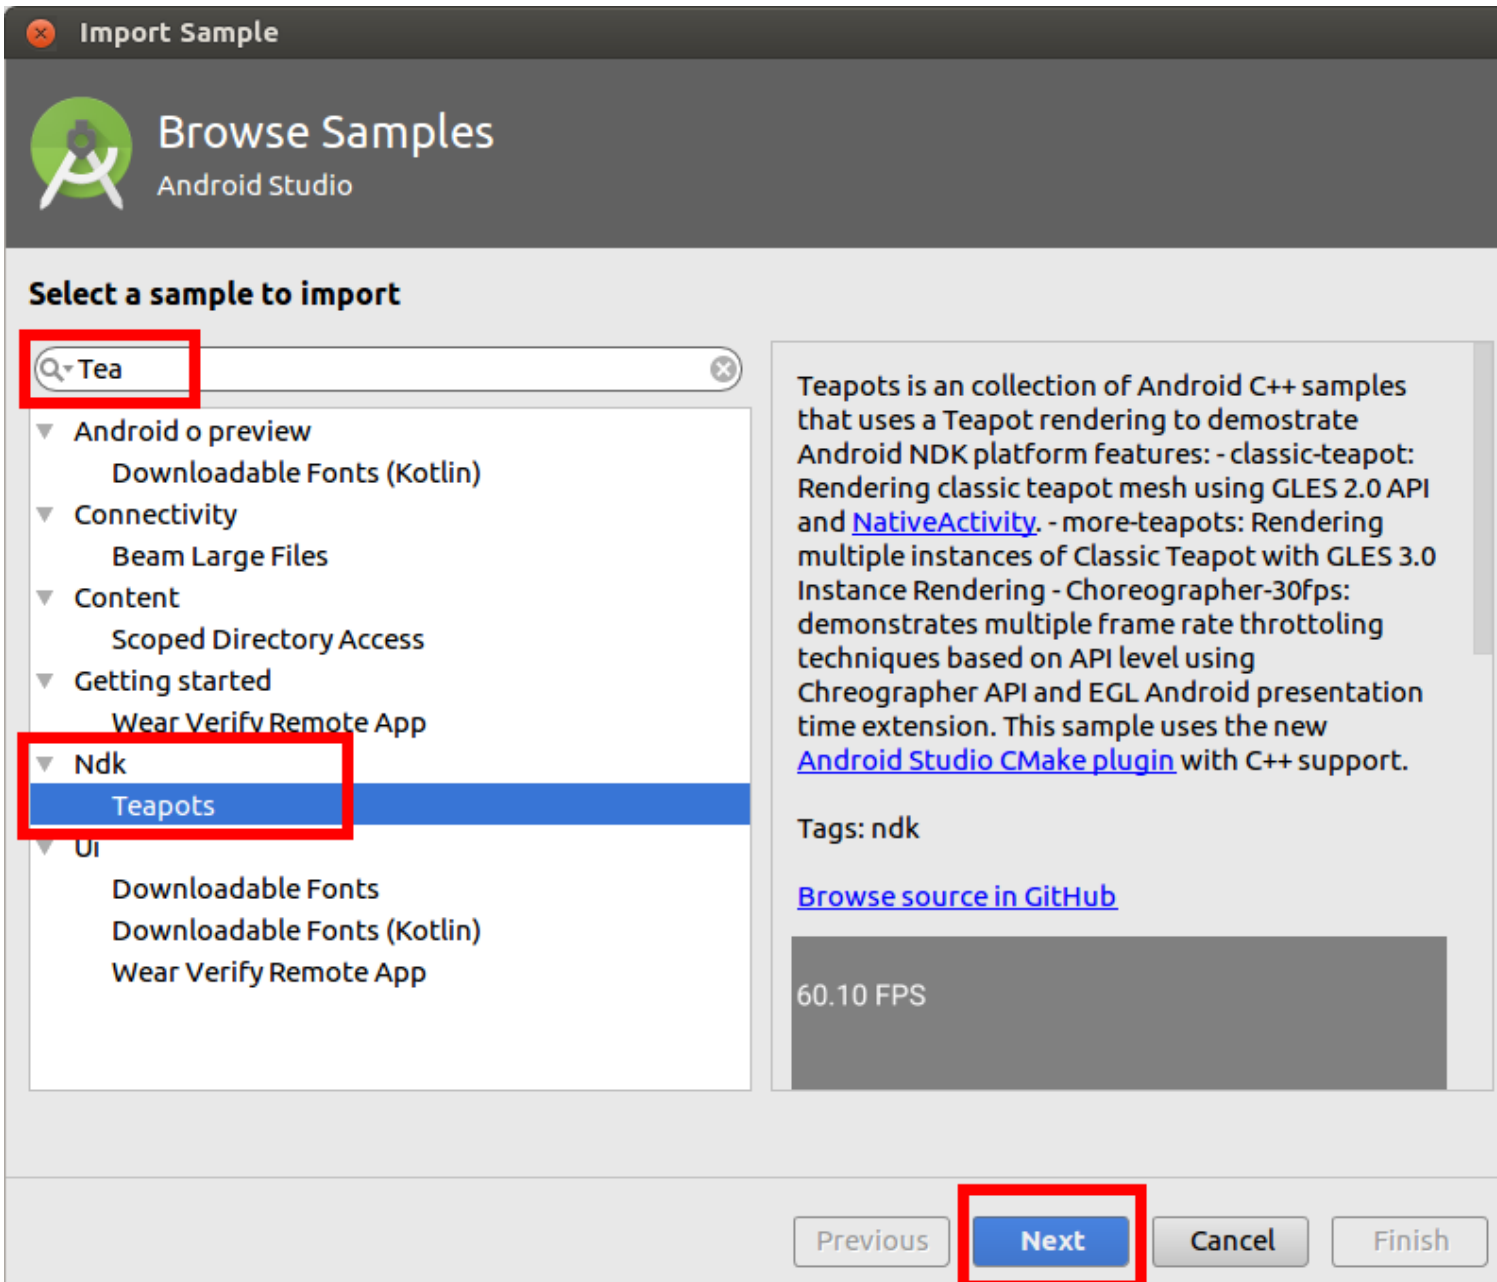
Import Sample

Browse Samples
Android Studio

Select a sample to import

Tea

Android o preview
Downloadable Fonts (Kotlin)
Connectivity
Beam Large Files
Content
Scoped Directory Access
Getting started
Wear Verify Remote App
Ndk
Teapots
Ui
Downloadable Fonts
Downloadable Fonts (Kotlin)
Wear Verify Remote App

Teapots is an collection of Android C++ samples that uses a Teapot rendering to demostrate Android NDK platform features: - classic-teapot: Rendering classic teapot mesh using GLES 2.0 API and NativeActivity. - more-teapots: Rendering multiple instances of Classic Teapot with GLES 3.0 Instance Rendering - Choreographer-30fps: demonstrates multiple frame rate throttoling techniques based on API level using Chreographer API and EGL Android presentation time extension. This sample uses the new Android Studio CMake plugin with C++ support.

Tags: ndk

Browse source in GitHub

60.10 FPS

Previous Next Cancel Finish